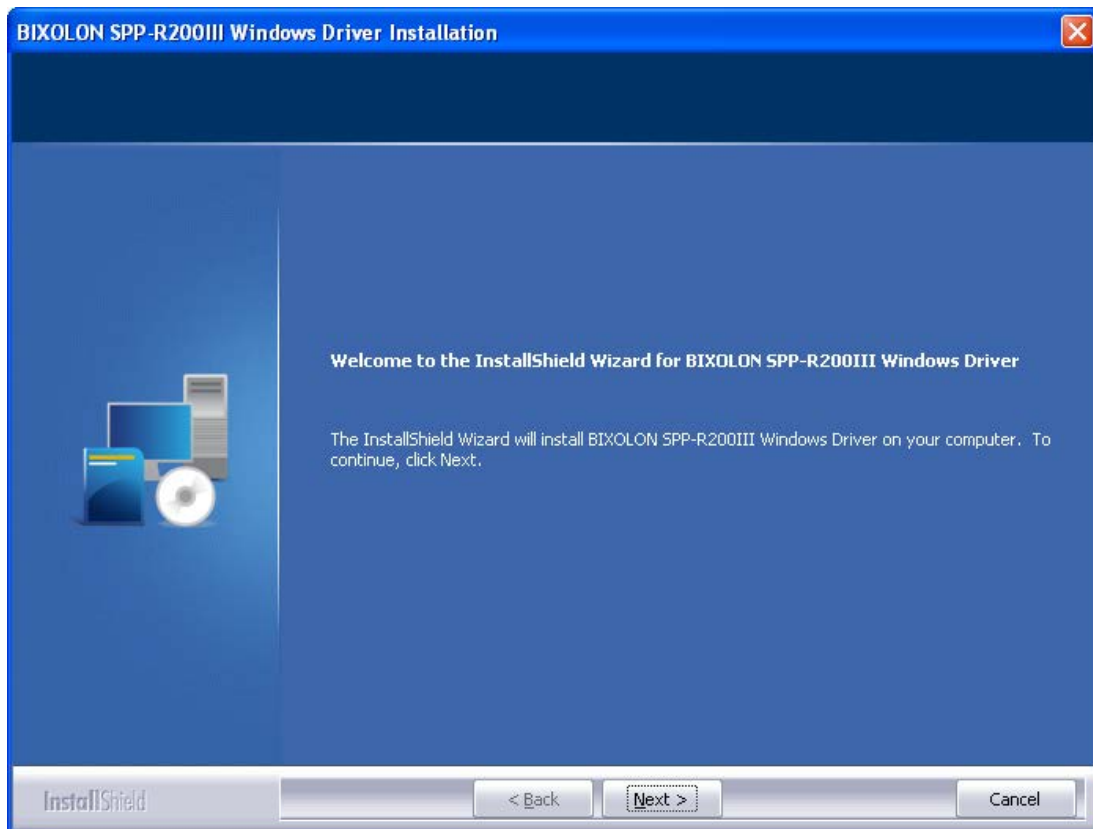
BIXOLON SPP-R200III Windows Driver Installation

Welcome to the InstallShield Wizard for BIXOLON SPP-R200III Windows Driver

The InstallShield Wizard will install BIXOLON SPP-R200III Windows Driver on your computer. To continue, click Next.

InstallShield

< Back

Next >

Cancel